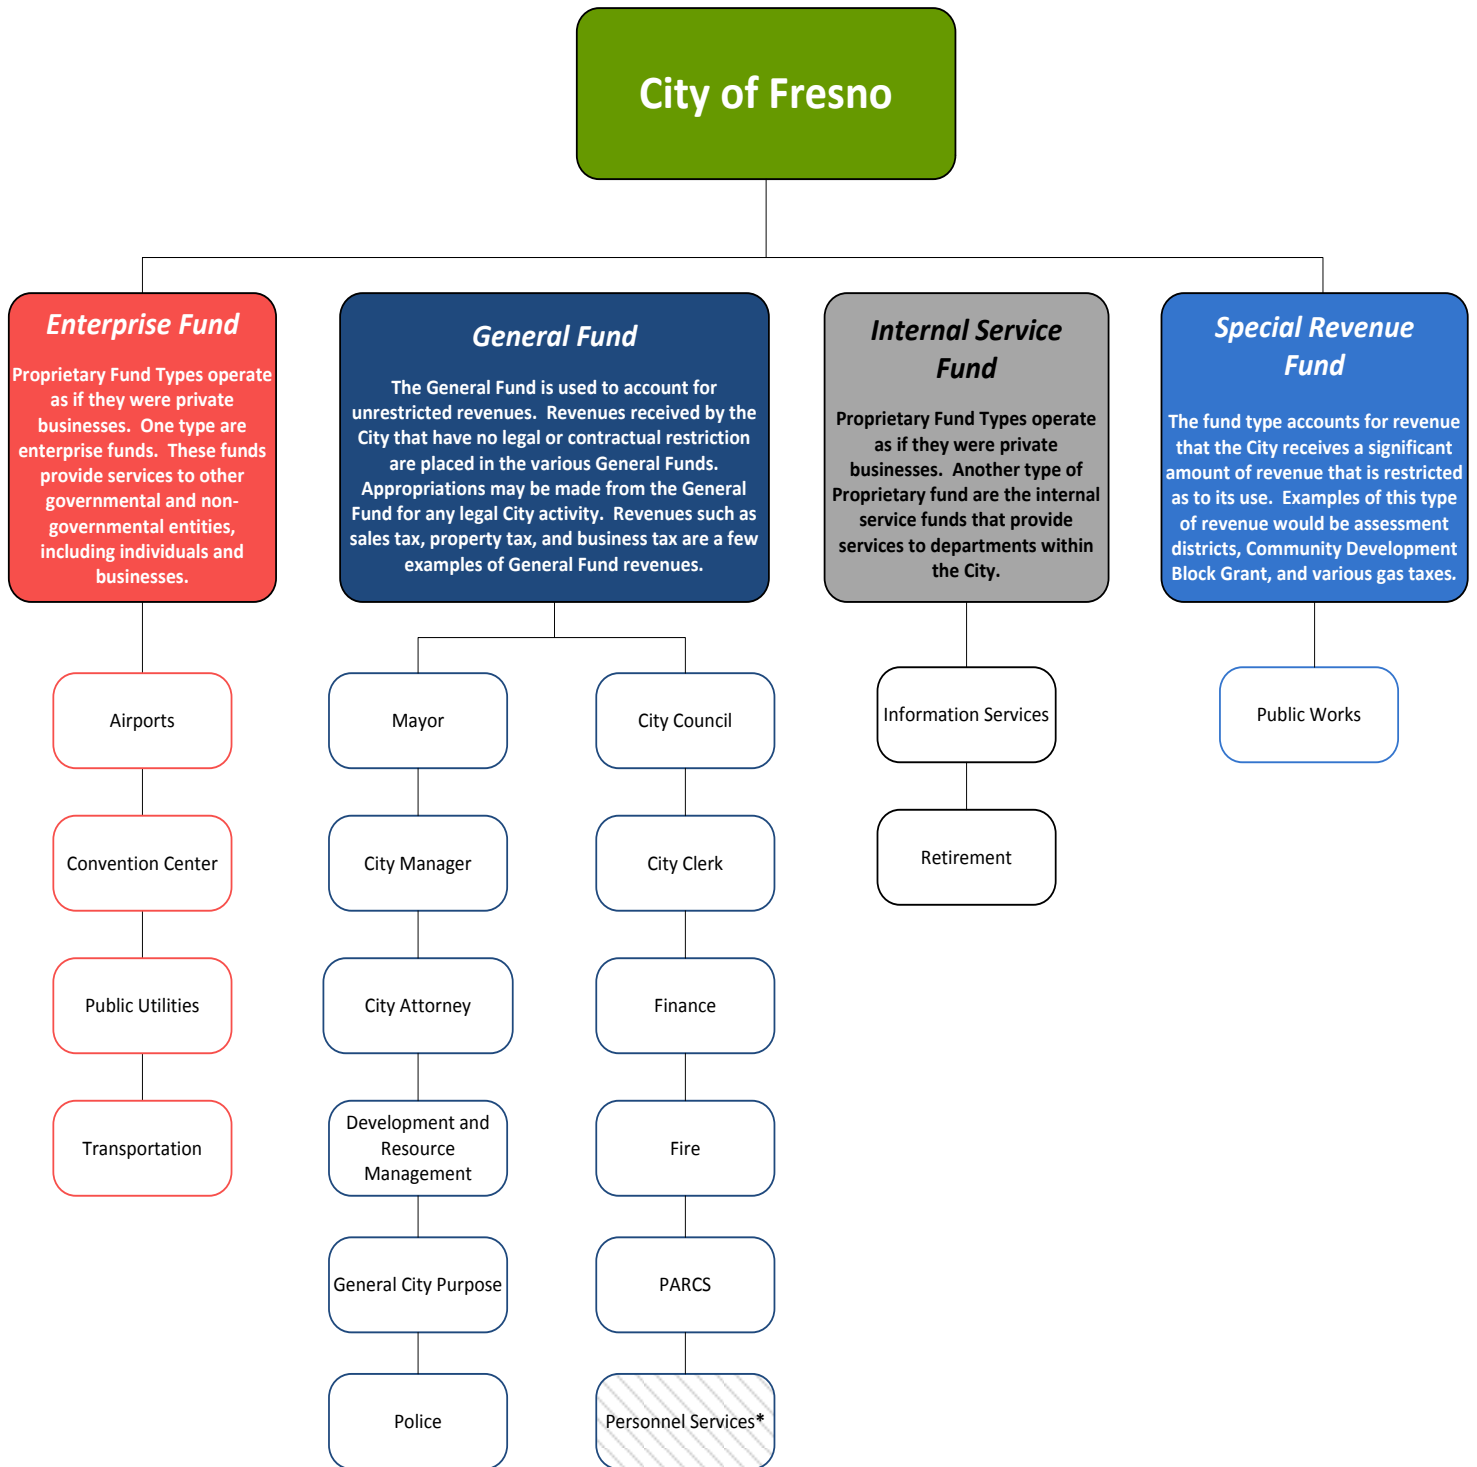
City of Fresno

Enterprise Fund

Proprietary Fund Types operate as if they were private businesses. One type are enterprise funds. These funds provide services to other governmental and non-governmental entities, including individuals and businesses.

General Fund

The General Fund is used to account for unrestricted revenues. Revenues received by the City that have no legal or contractual restriction are placed in the various General Funds. Appropriations may be made from the General Fund for any legal City activity. Revenues such as sales tax, property tax, and business tax are a few examples of General Fund revenues.

Internal Service Fund

Proprietary Fund Types operate as if they were private businesses. Another type of Proprietary fund are the internal service funds that provide services to departments within the City.

Special Revenue Fund

The fund type accounts for revenue that the City receives a significant amount of revenue that is restricted as to its use. Examples of this type of revenue would be assessment districts, Community Development Block Grant, and various gas taxes.

Airports

Convention Center

Public Utilities

Transportation

Mayor

City Manager

City Attorney

Development and Resource Management

General City Purpose

Police

City Council

City Clerk

Finance

Fire

PARCS

Personnel Services*

Information Services

Retirement

Public Works